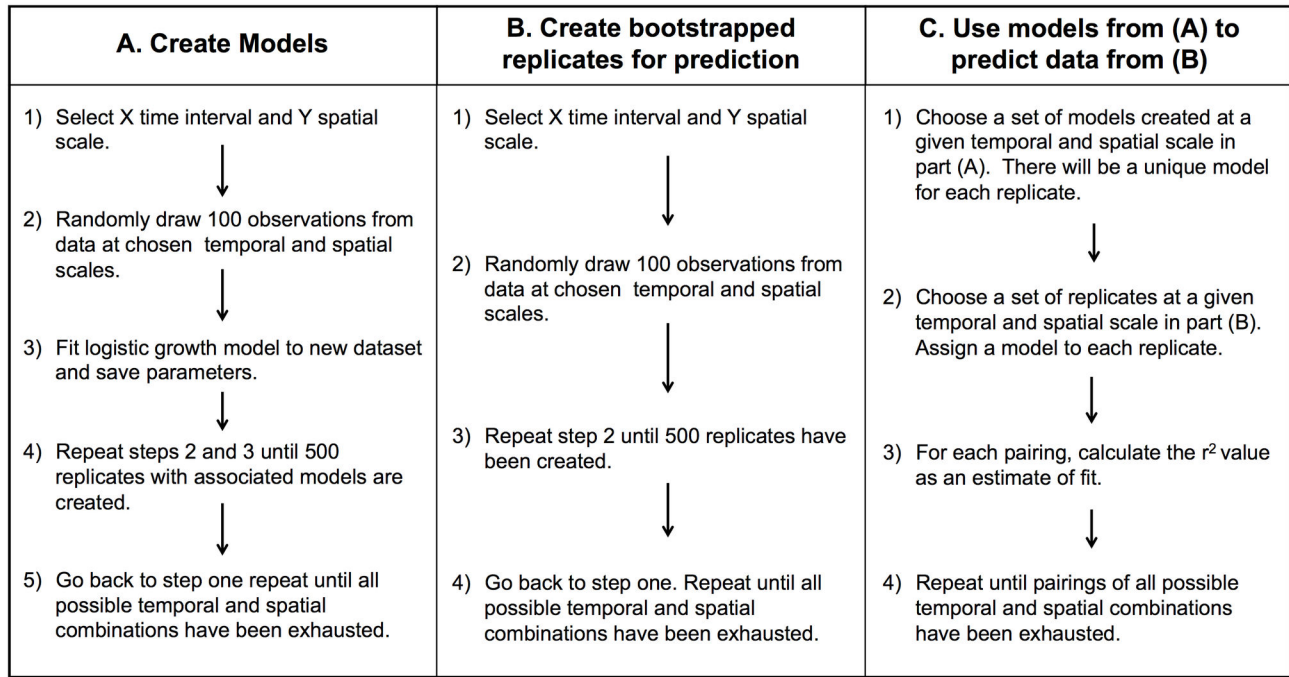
| A. Create Models | B. Create bootstrapped replicates for prediction | C. Use models from (A) to predict data from (B) |
|---|---|---|
| 1) Select X time interval and Y spatial scale. | 1) Select X time interval and Y spatial scale. | 1) Choose a set of models created at a given temporal and spatial scale in part (A). There will be a unique model for each replicate. |
| 2) Randomly draw 100 observations from data at chosen temporal and spatial scales. | 2) Randomly draw 100 observations from data at chosen temporal and spatial scales. | 2) Choose a set of replicates at a given temporal and spatial scale in part (B). Assign a model to each replicate. |
| 3) Fit logistic growth model to new dataset and save parameters. | 3) Repeat step 2 until 500 replicates have been created. | 3) For each pairing, calculate the $r^2$ value as an estimate of fit. |
| 4) Repeat steps 2 and 3 until 500 replicates with associated models are created. | 4) Go back to step one. Repeat until all possible temporal and spatial combinations have been exhausted. | 4) Repeat until pairings of all possible temporal and spatial combinations have been exhausted. |
| 5) Go back to step one repeat until all possible temporal and spatial combinations have been exhausted. | | |